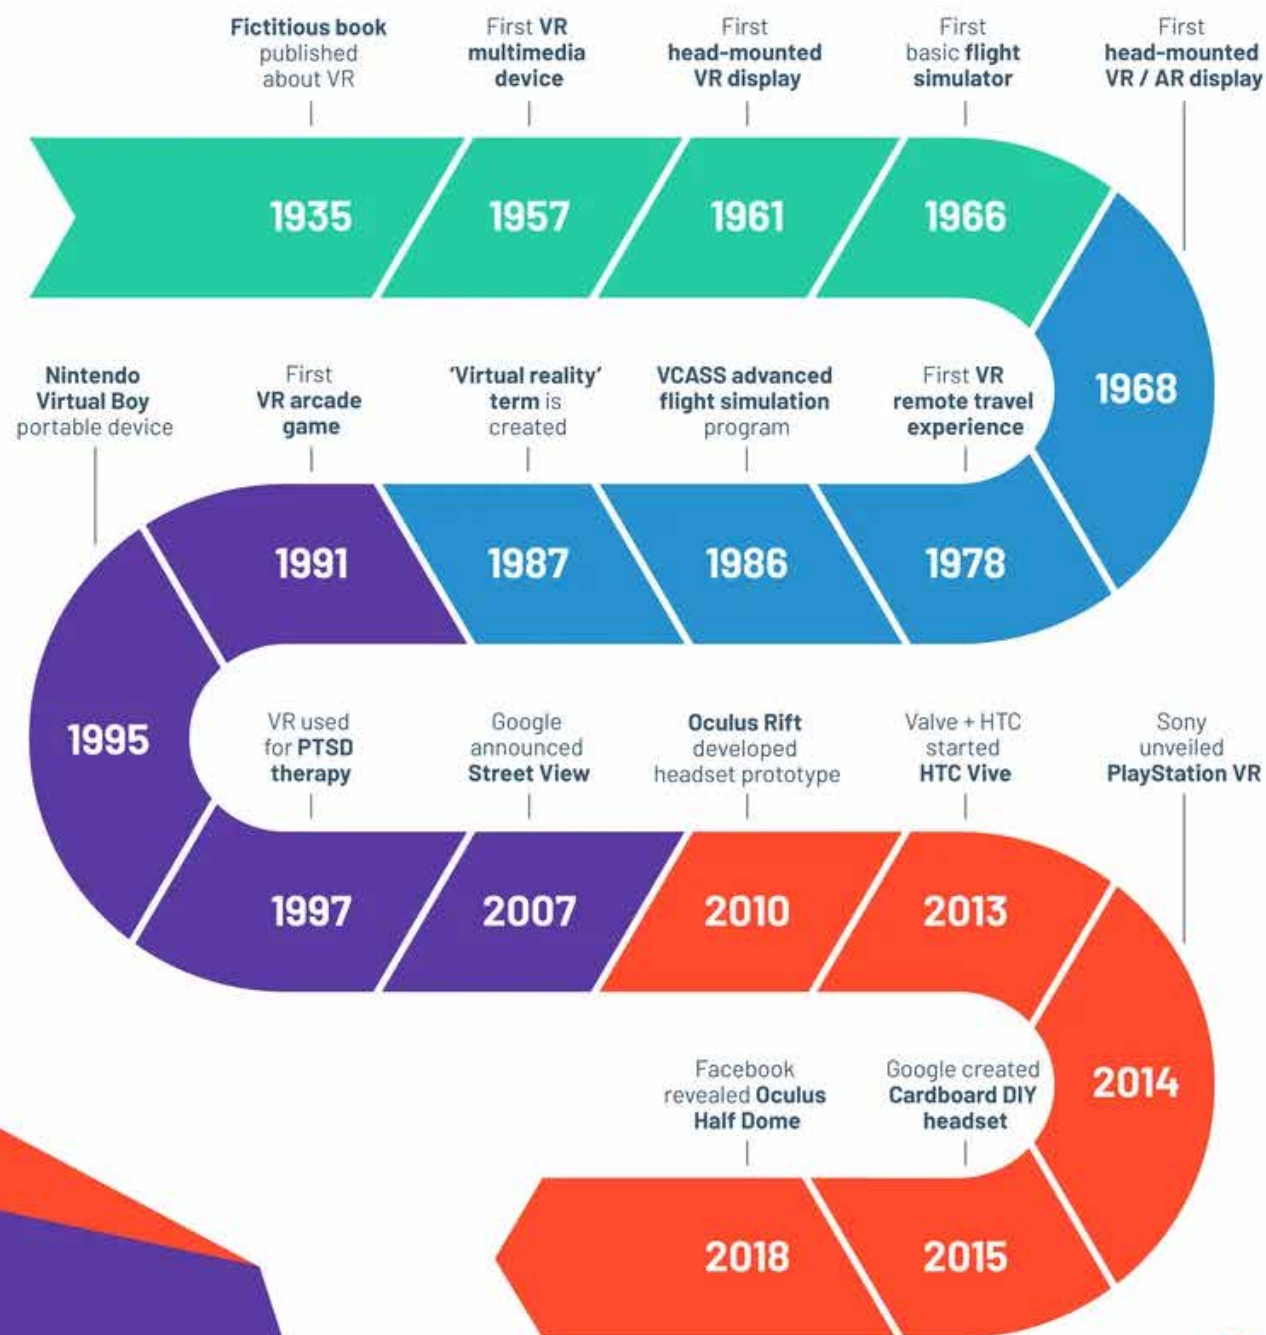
Fictitious book published about VR

1935

First VR multimedia device

1957

First head-mounted VR display

1961

First basic flight simulator

1966

First head-mounted VR / AR display

1968

First VR remote travel experience

1978

VCASS advanced flight simulation program

1986

'Virtual reality' term is created

1987

First VR arcade game

1991

Nintendo Virtual Boy portable device

1995

VR used for PTSD therapy

1997

Google announced Street View

2007

Oculus Rift developed headset prototype

2010

Valve + HTC started HTC Vive

2013

Sony unveiled PlayStation VR

2014

Google created Cardboard DIY headset

2015

Facebook revealed Oculus Half Dome

2018